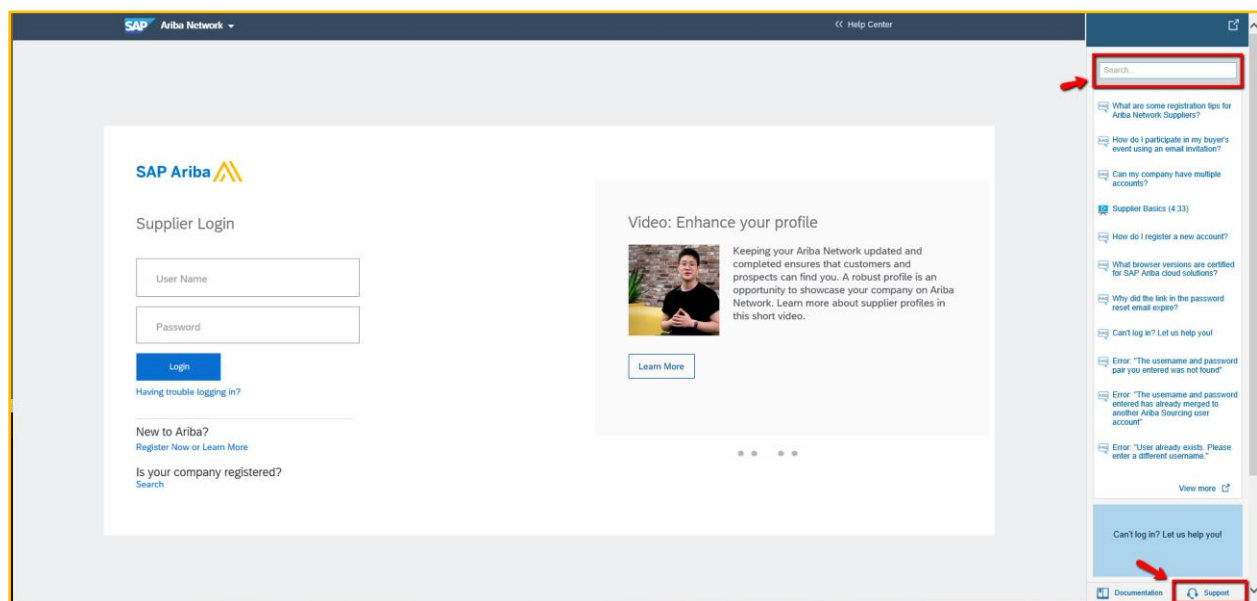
SAP Ariba Network

<< Help Center

SAP Ariba

Supplier Login

User Name

Password

Login

Having trouble logging in?

New to Ariba?
Register Now or Learn More

Is your company registered?
Search

Video: Enhance your profile

Keeping your Ariba Network updated and completed ensures that customers and prospects can find you. A robust profile is an opportunity to showcase your company on Ariba Network. Learn more about supplier profiles in this short video.

Learn More

Search...

What are some registration tips for Ariba Network Suppliers?

How do I participate in my buyer's event using an email invitation?

Can my company have multiple accounts?

Supplier Basics (4:33)

How do I register a new account?

What browser versions are certified for SAP Ariba cloud solutions?

Why did the link in the password reset email expire?

Can't log in? Let us help you!

Error: "The username and password pair you entered was not found"

Error: "The username and password entered has already merged to another Ariba Sourcing user account"

Error: "User already exists. Please enter a different username."

View more

Can't log in? Let us help you!

Documentation

Support